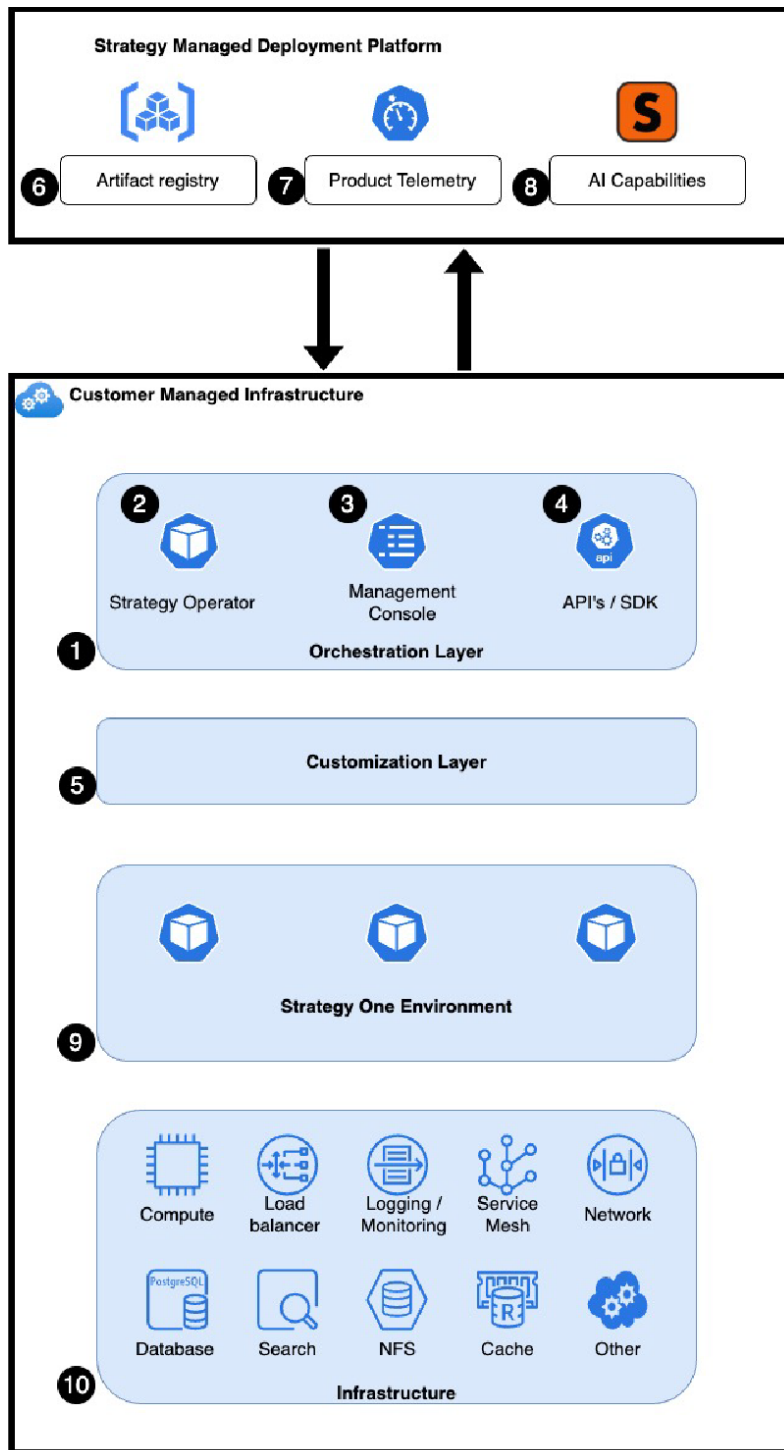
Strategy Managed Deployment Platform

6 Artifact registry

7 Product Telemetry

S

8 AI Capabilities

Customer Managed Infrastructure

2 Strategy Operator

3 Management Console

4 api API's / SDK

1 Orchestration Layer

5 Customization Layer

9 Strategy One Environment

Compute

Load balancer

Logging / Monitoring

Service Mesh

Network

PostgreSQL Database

Search

NFS

R Cache

Other

10 Infrastructure